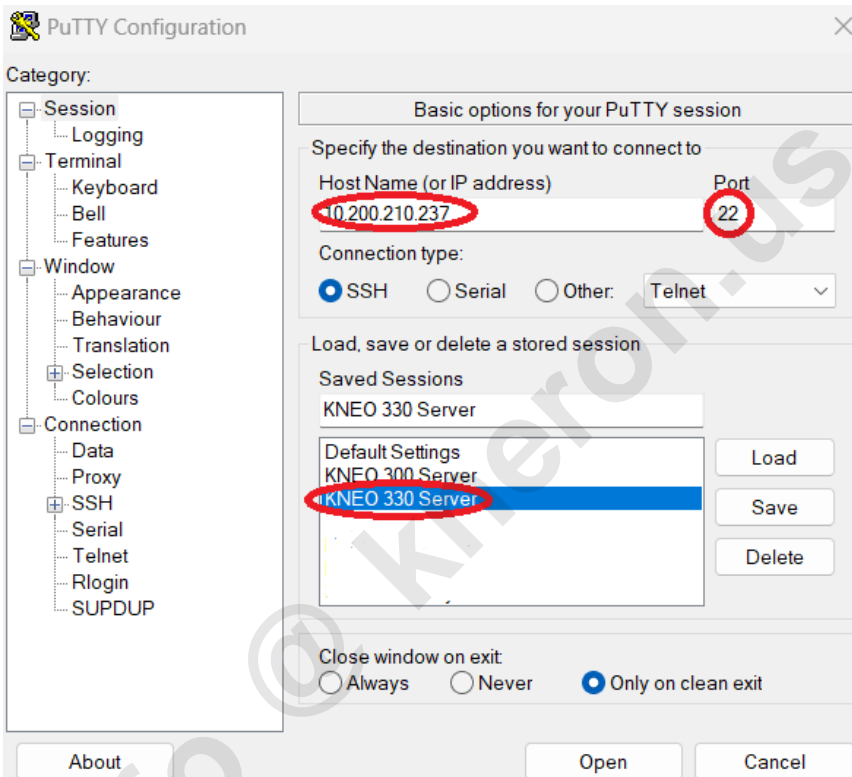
PuTTY Configuration

Category:

Session
Logging
Terminal
Keyboard
Bell
Features
Window
Appearance
Behaviour
Translation
Selection
Colours
Connection
Data
Proxy
SSH
Serial
Telnet
Rlogin
SUPDUP

Basic options for your PuTTY session

Specify the destination you want to connect to

Host Name (or IP address)
10.200.210.237

Port
22

Connection type:
SSH Serial Other: Telnet

Load, save or delete a stored session

Saved Sessions
KNEO 330 Server

Default Settings
KNEO 300 Server
KNEO 330 Server

Load
Save
Delete

Close window on exit:
Always Never Only on clean exit

About
Open
Cancel

© kneron.us